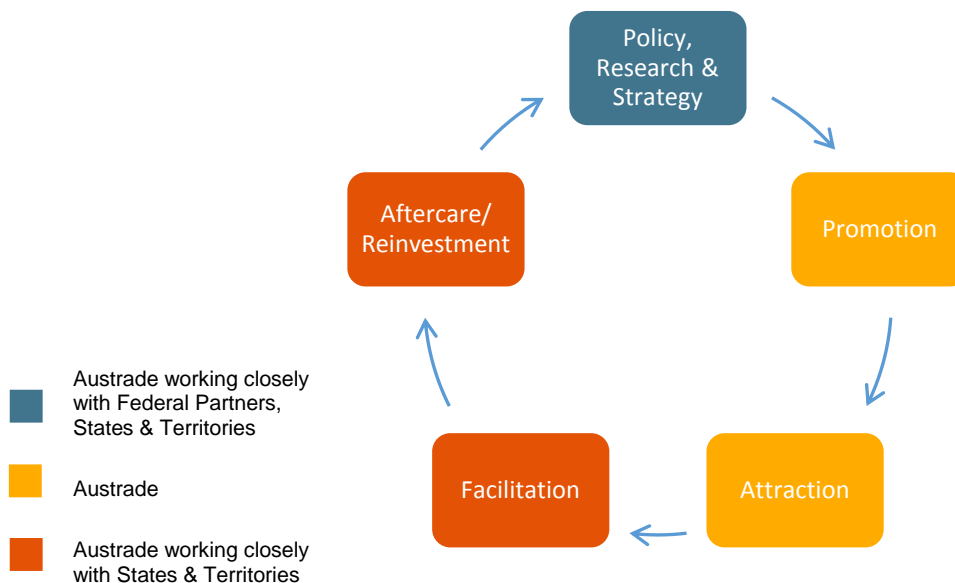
Policy, Research & Strategy

Promotion

Attraction

Facilitation

Aftercare/ Reinvestment

Austrade working closely with Federal Partners, States & Territories

Austrade

Austrade working closely with States & Territories